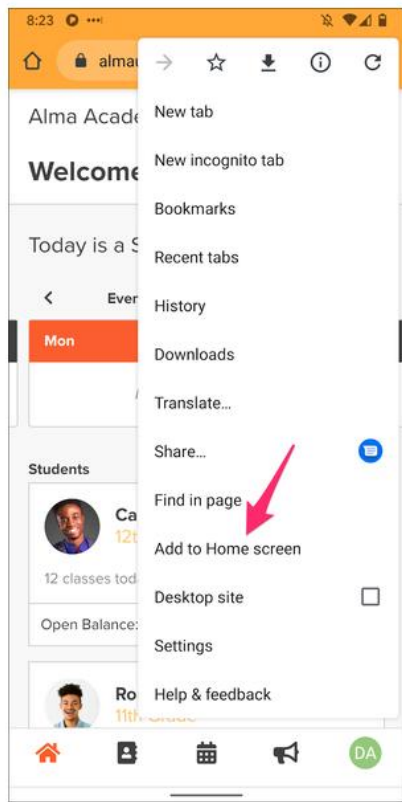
8:23

almau

Alma Acade

Welcome

Today is a S

Ever

Mon

Students

Ca

12t

12 classes tod

Open Balance:

Ro

11th Grade

New tab

New incognito tab

Bookmarks

Recent tabs

History

Downloads

Translate...

Share...

Find in page

Add to Home screen

Desktop site

Settings

Help & feedback

DA